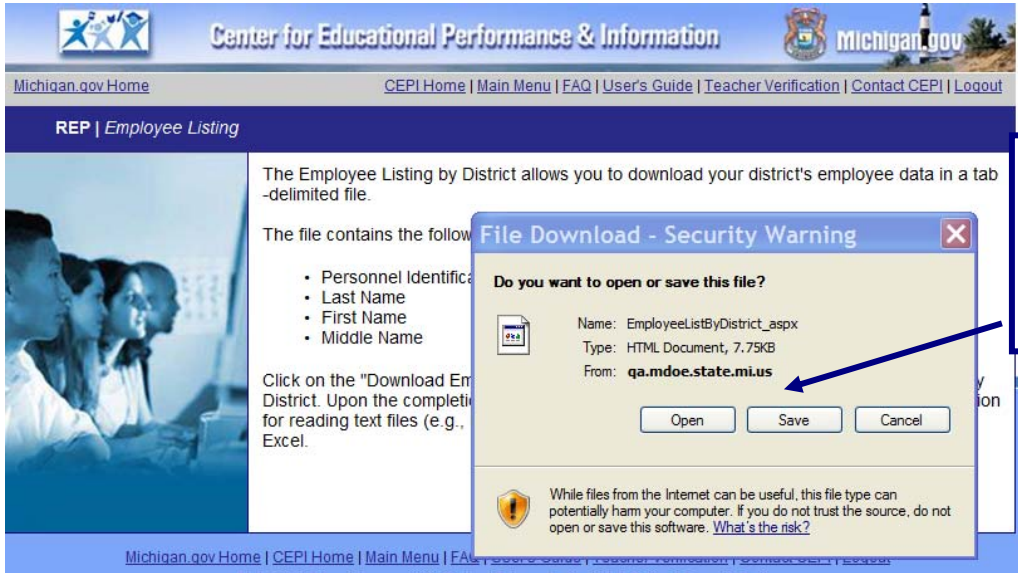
Center for Educational Performance & Information

Michigan.gov

Michigan.gov Home

CEPI Home | Main Menu | FAQ | User's Guide | Teacher Verification | Contact CEPI | Logout

REP | Employee Listing

The Employee Listing by District allows you to download your district's employee data in a tab-delimited file.

The file contains the follow

- Personnel Identifica
- Last Name
- First Name
- Middle Name

Click on the "Download Em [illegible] y District. Upon the completi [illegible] ion for reading text files (e.g., Excel.

File Download - Security Warning

Do you want to open or save this file?

Name: EmployeeListByDistrict_aspx

Type: HTML Document, 7.75KB

From: qa.mdoe.state.mi.us

Open Save Cancel

While files from the Internet can be useful, this file type can potentially harm your computer. If you do not trust the source, do not open or save this software. What's the risk?

Michigan.gov Home | CEPI Home | Main Menu | FA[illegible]